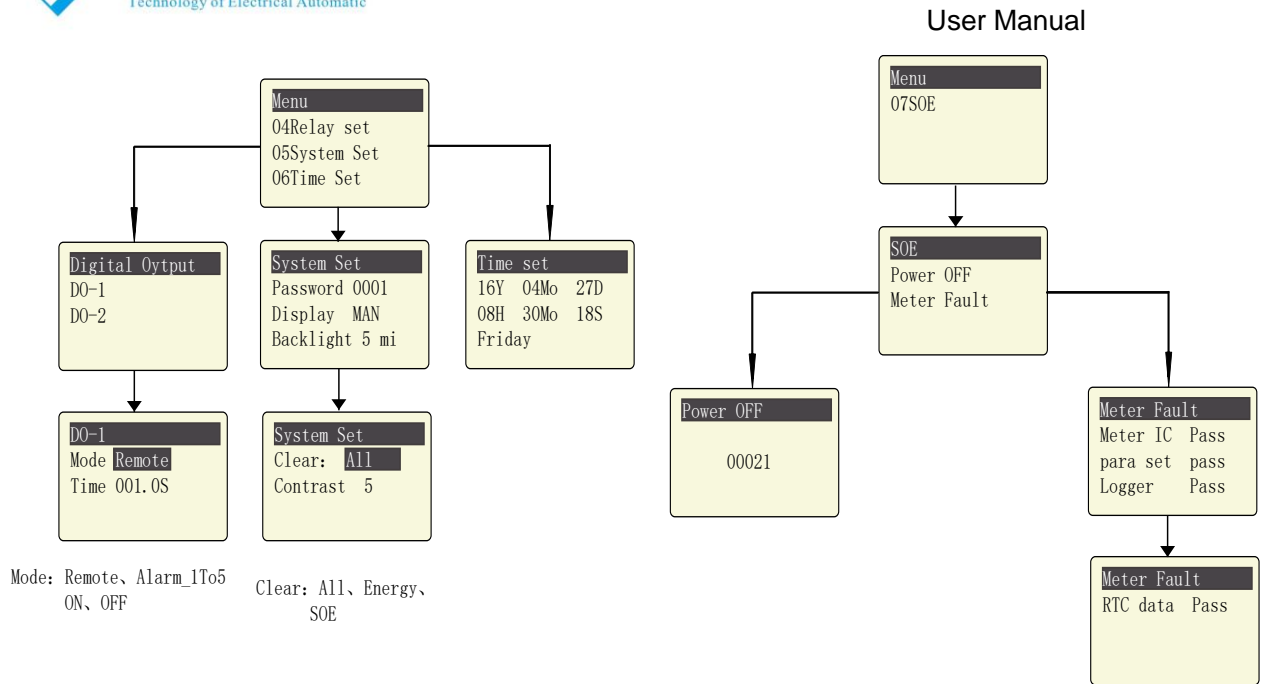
Technology of Electrical Automatic

User Manual

Menu
04Relay set
05System Set
06Time Set

Digital Oytput
DO-1
DO-2

DO-1
Mode Remote
Time 001.0S

Mode：Remote、Alarm_1To5
ON、OFF

System Set
Password 0001
Display MAN
Backlight 5 mi

System Set
Clear: All
Contrast 5

Clear：All、Energy、
SOE

Time set
16Y 04Mo 27D
08H 30Mo 18S
Friday

Menu
07SOE

SOE
Power OFF
Meter Fault

Power OFF

00021

Meter Fault
Meter IC Pass
para set pass
Logger Pass

Meter Fault
RTC data Pass